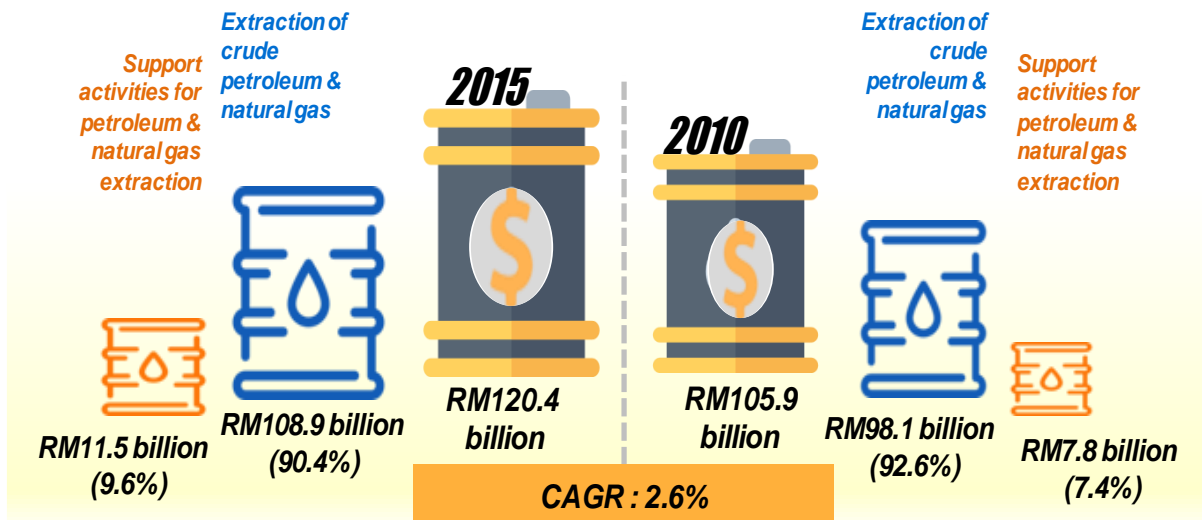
Support activities for petroleum & natural gas extraction

Extraction of crude petroleum & natural gas

2015

2010

Extraction of crude petroleum & natural gas

Support activities for petroleum & natural gas extraction

RM11.5 billion (9.6%)

RM108.9 billion (90.4%)

RM120.4 billion

RM105.9 billion

RM98.1 billion (92.6%)

RM7.8 billion (7.4%)

CAGR : 2.6%